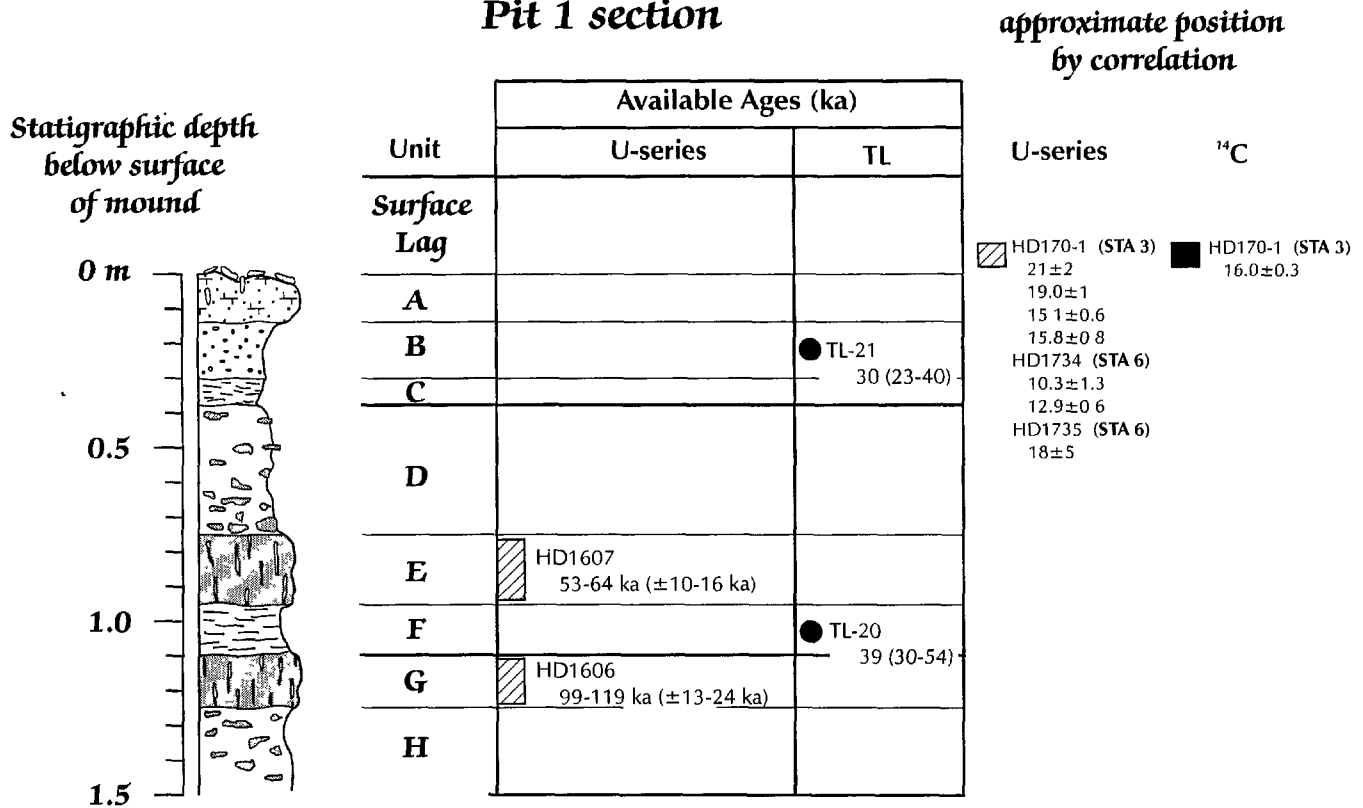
Pit 1 section

approximate position by correlation

Statigraphic depth below surface of mound

0 m
0.5
1.0
1.5

| Unit | Available Ages (ka) U-series | Available Ages (ka) TL |
|---|---|---|
| Surface Lag | | |
| A | | |
| B | | TL-21 30 (23-40) |
| C | | |
| D | | |
| E | HD1607 53-64 ka (±10-16 ka) | |
| F | | TL-20 39 (30-54) |
| G | HD1606 99-119 ka (±13-24 ka) | |
| H | | |

U-series
HD170-1 (STA 3)
21±2
19.0±1
15 1±0.6
15.8±0 8
HD1734 (STA 6)
10.3±1.3
12.9±0 6
HD1735 (STA 6)
18±5

$^{14}C$
HD170-1 (STA 3)
16.0±0.3